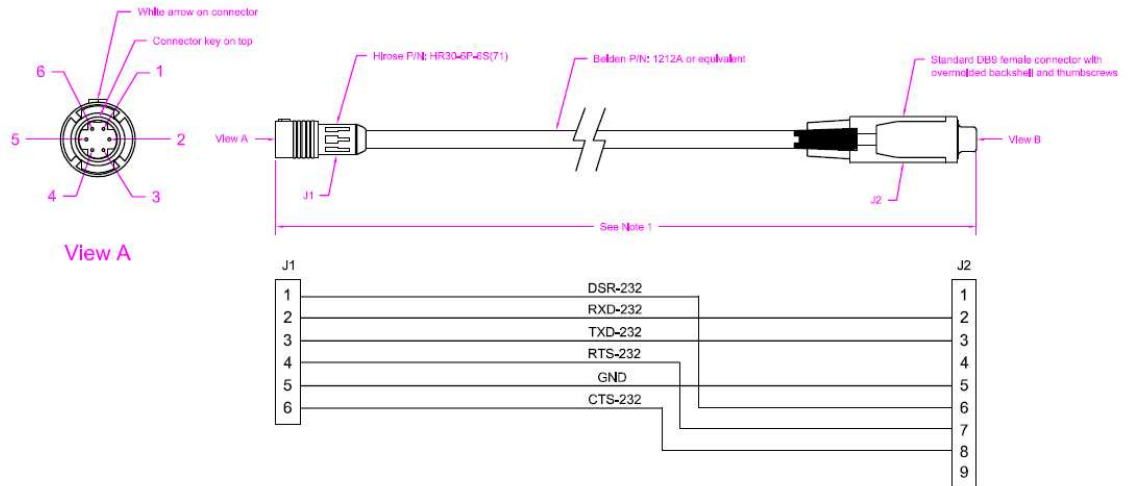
White arrow on connector

Connector key on top

6

1

5

2

4

3

View A

Hirose P/N: HR30-6P-6S(71)

Belden P/N: 1212A or equivalent

Standard DB9 female connector with overmolded backshell and thumbscrews

View A

View B

J1

J2

See Note 1

J1

J2

1
2
3
4
5
6

DSR-232
RXD-232
TXD-232
RTS-232
GND
CTS-232

1
2
3
4
5
6
7
8
9